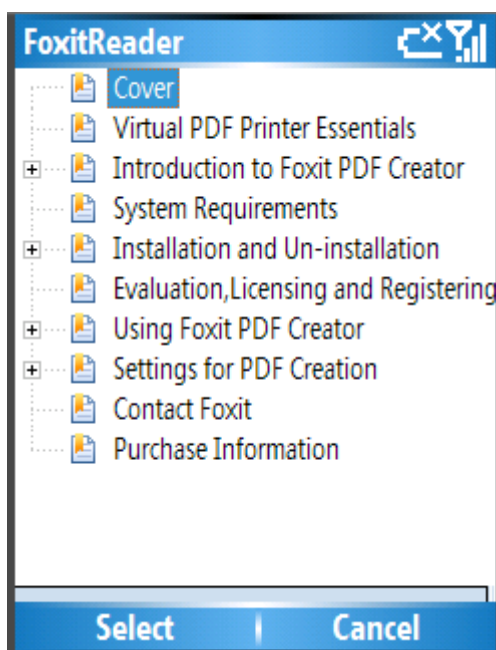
FoxitReader

Cover
Virtual PDF Printer Essentials
Introduction to Foxit PDF Creator
System Requirements
Installation and Un-installation
Evaluation,Licensing and Registering
Using Foxit PDF Creator
Settings for PDF Creation
Contact Foxit
Purchase Information

Select
Cancel